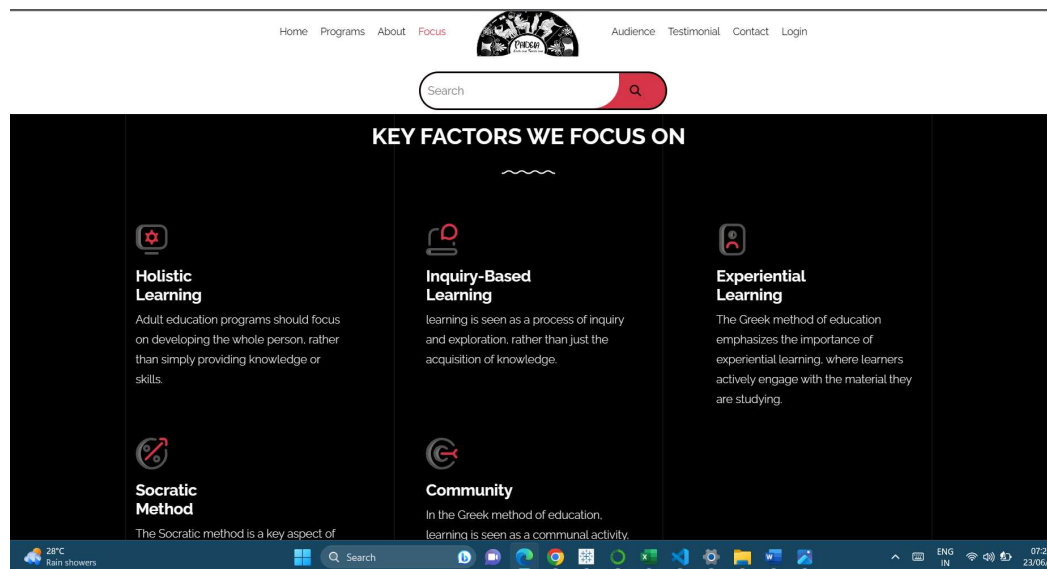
Home Programs About Focus

PAIDEIA

Audience Testimonial Contact Login

Search

KEY FACTORS WE FOCUS ON

Holistic Learning

Adult education programs should focus on developing the whole person, rather than simply providing knowledge or skills.

Inquiry-Based Learning

learning is seen as a process of inquiry and exploration, rather than just the acquisition of knowledge.

Experiential Learning

The Greek method of education emphasizes the importance of experiential learning, where learners actively engage with the material they are studying.

Socratic Method

The Socratic method is a key aspect of

Community

In the Greek method of education, learning is seen as a communal activity.

28°C
Rain showers

Search

ENG
IN

07:2
23/06/